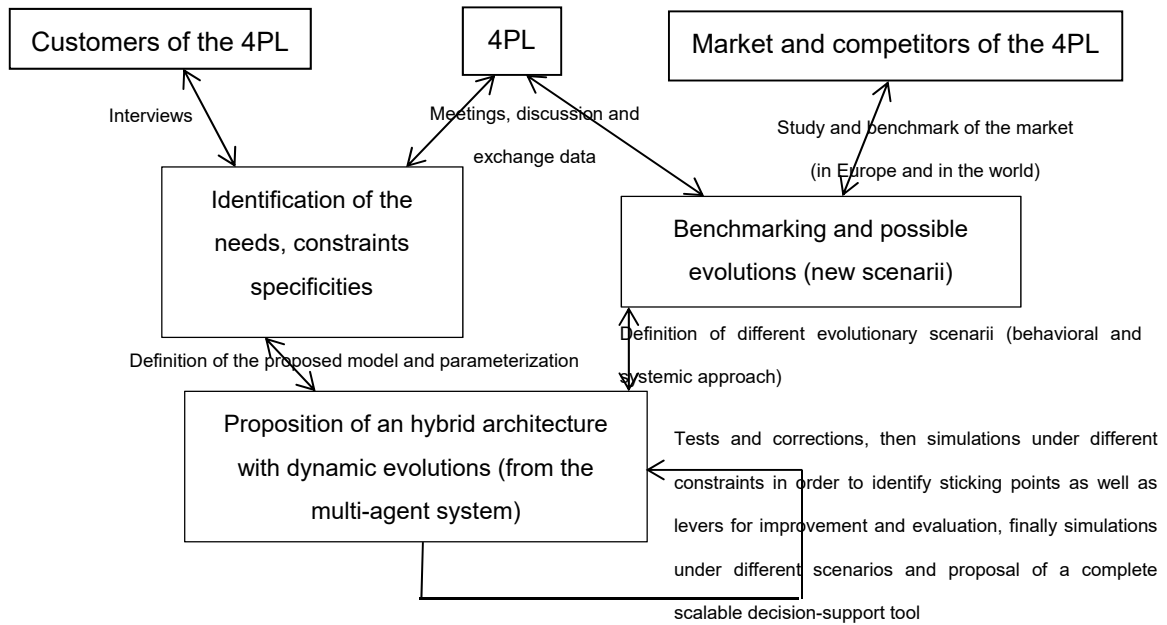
Customers of the 4PL

4PL

Market and competitors of the 4PL

Interviews

Meetings, discussion and exchange data

Study and benchmark of the market (in Europe and in the world)

Identification of the needs, constraints specificities

Benchmarking and possible evolutions (new scenarii)

Definition of the proposed model and parameterization

Definition of different evolutionary scenarii (behavioral and systemic approach)

Proposition of an hybrid architecture with dynamic evolutions (from the multi-agent system)

Tests and corrections, then simulations under different constraints in order to identify sticking points as well as levers for improvement and evaluation, finally simulations under different scenarios and proposal of a complete scalable decision-support tool